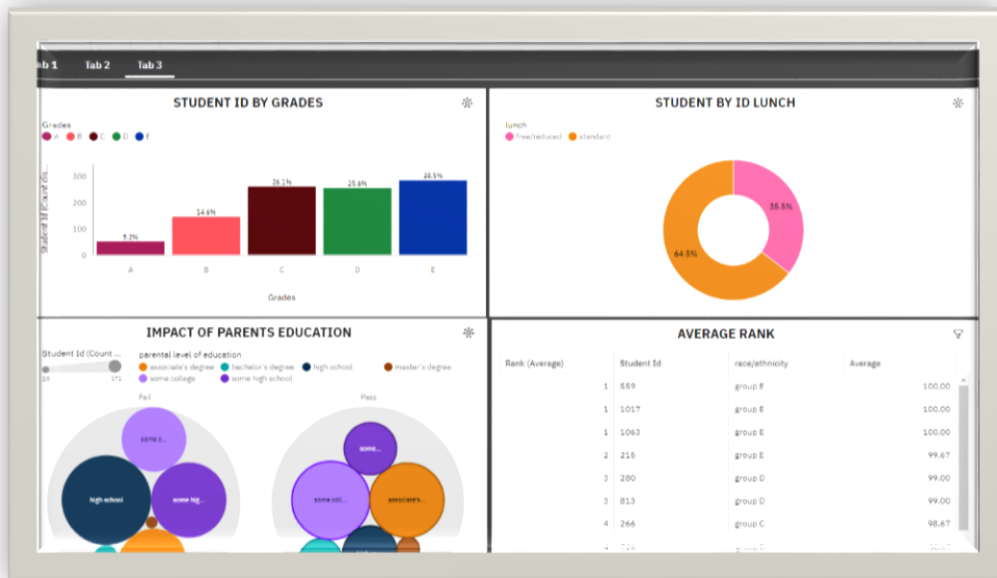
ab 1 Tab 2 Tab 3

STUDENT ID BY GRADES

Grades
A B C D F

Student Id (Count dis...

300
200
100
0

5.2%
14.6%
26.1%
25.6%
28.5%

A B C D E

Grades

STUDENT BY ID LUNCH

lunch
free/reduced standard

35.5%
64.5%

IMPACT OF PARENTS EDUCATION

Student Id (Count ...
10 171

parental level of education
associate's degree bachelor's degree high school master's degree some college some high school

Fail
Pass

some c...
high school
some hig...
some...
some col...
associate's...

AVERAGE RANK

| Rank (Average) | Student Id | race/ethnicity | Average |
|---|---|---|---|
| 1 | 559 | group E | 100.00 |
| 1 | 1017 | group E | 100.00 |
| 1 | 1063 | group E | 100.00 |
| 2 | 215 | group E | 99.67 |
| 3 | 280 | group D | 99.00 |
| 3 | 813 | group D | 99.00 |
| 4 | 266 | group C | 98.67 |
| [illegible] | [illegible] | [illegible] | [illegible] |